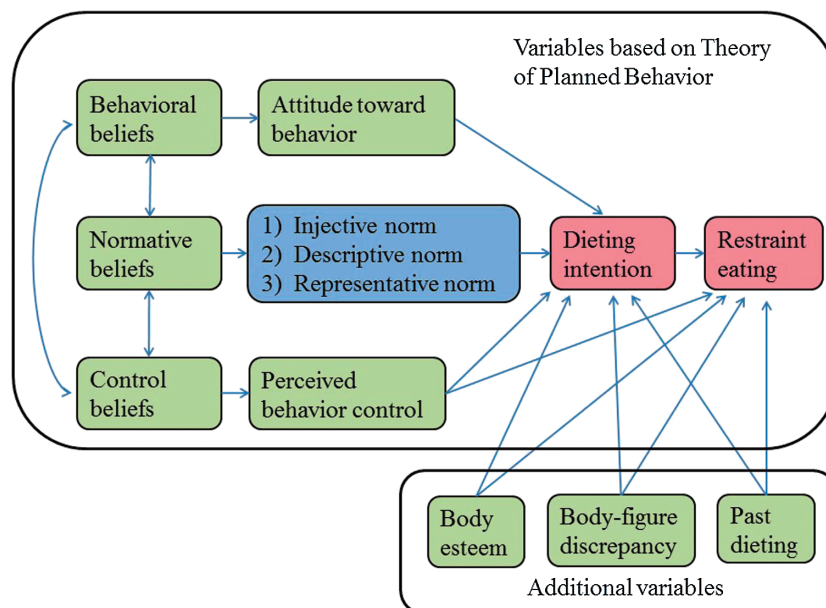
Variables based on Theory of Planned Behavior

Behavioral beliefs

Attitude toward behavior

Normative beliefs

1) Injective norm
2) Descriptive norm
3) Representative norm

Dieting intention

Restraint eating

Control beliefs

Perceived behavior control

Body esteem

Body-figure discrepancy

Past dieting

Additional variables